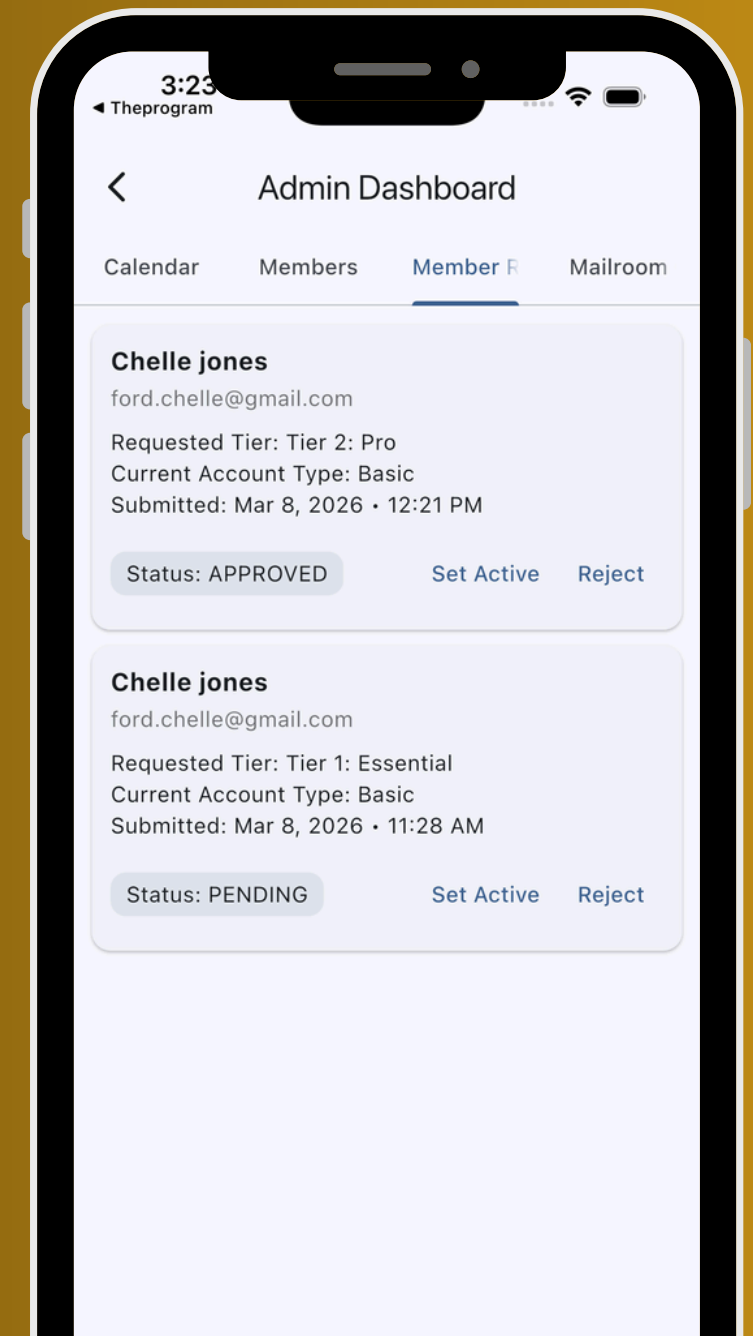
3:23
◀ Theprogram

Admin Dashboard

Calendar Members Member R Mailroom

Chelle jones
ford.chelle@gmail.com
Requested Tier: Tier 2: Pro
Current Account Type: Basic
Submitted: Mar 8, 2026 • 12:21 PM

Status: APPROVED Set Active Reject

Chelle jones
ford.chelle@gmail.com
Requested Tier: Tier 1: Essential
Current Account Type: Basic
Submitted: Mar 8, 2026 • 11:28 AM

Status: PENDING Set Active Reject